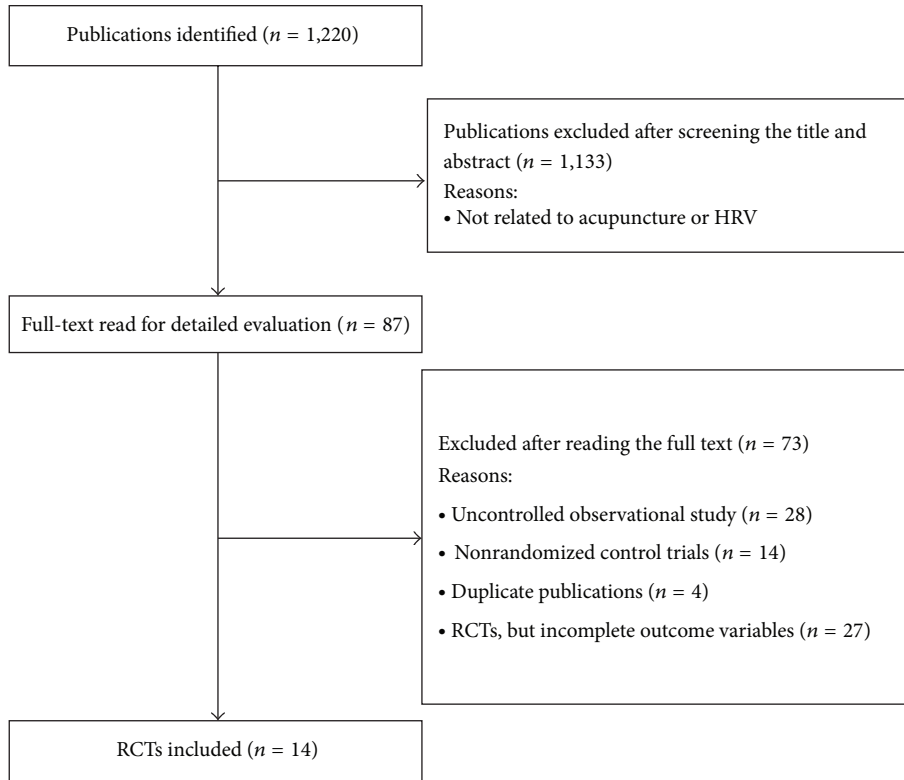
Publications identified ($n$ = 1,220)

Publications excluded after screening the title and abstract ($n$ = 1,133)
Reasons:
• Not related to acupuncture or HRV

Full-text read for detailed evaluation ($n$ = 87)

Excluded after reading the full text ($n$ = 73)
Reasons:
• Uncontrolled observational study ($n$ = 28)
• Nonrandomized control trials ($n$ = 14)
• Duplicate publications ($n$ = 4)
• RCTs, but incomplete outcome variables ($n$ = 27)

RCTs included ($n$ = 14)